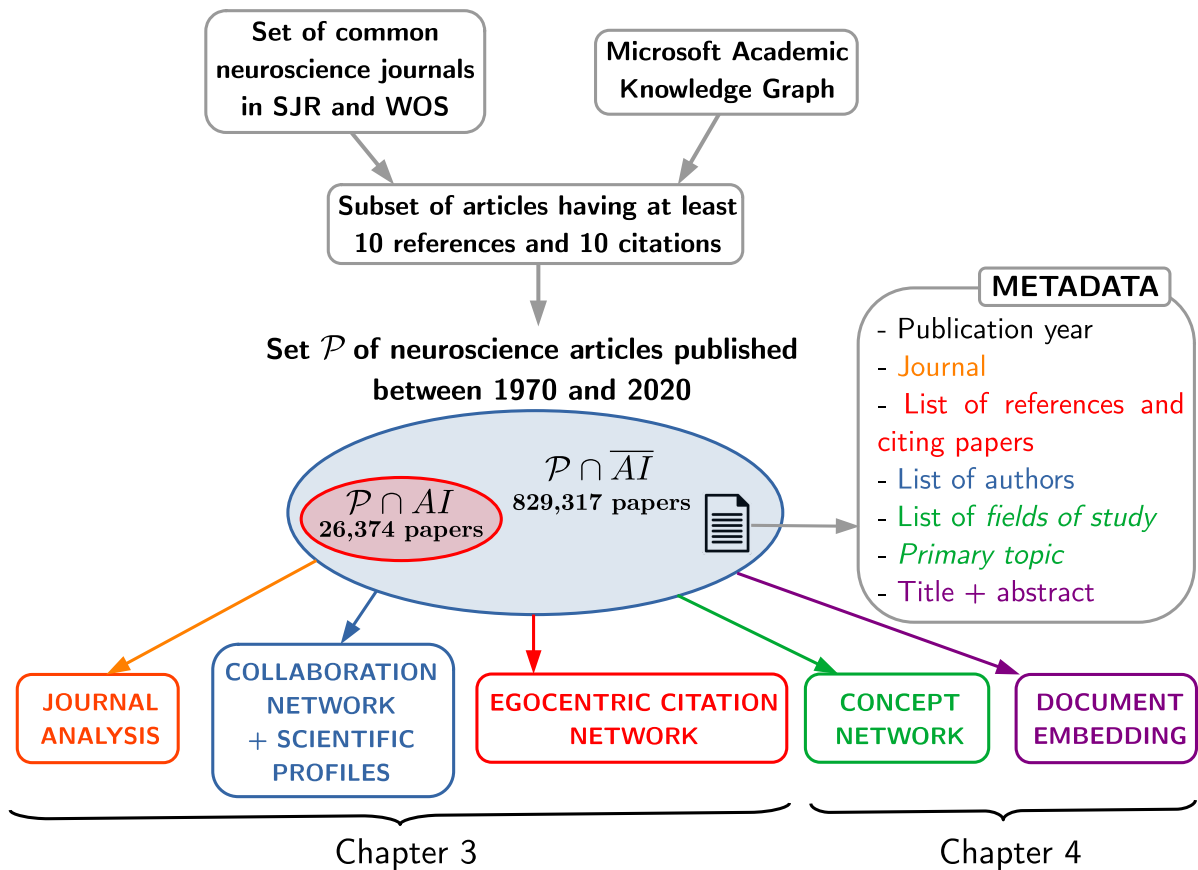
Set of common neuroscience journals in SJR and WOS

Microsoft Academic Knowledge Graph

Subset of articles having at least 10 references and 10 citations

Set $\mathcal{P}$ of neuroscience articles published between 1970 and 2020

$\mathcal{P} \cap \overline{AI}$
829,317 papers

$\mathcal{P} \cap AI$
26,374 papers

METADATA
- Publication year
- Journal
- List of references and citing papers
- List of authors
- List of fields of study
- Primary topic
- Title + abstract

JOURNAL ANALYSIS

COLLABORATION NETWORK + SCIENTIFIC PROFILES

EGOCENTRIC CITATION NETWORK

CONCEPT NETWORK

DOCUMENT EMBEDDING

Chapter 3

Chapter 4